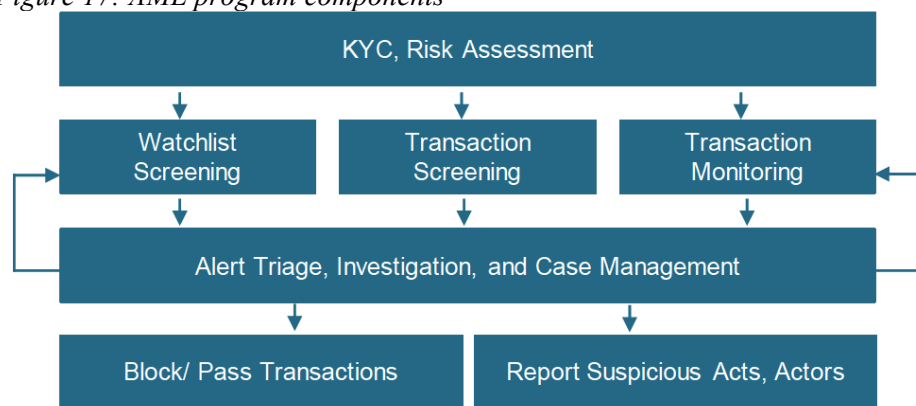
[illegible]igure 17: AML program components

KYC, Risk Assessment

Watchlist Screening

Transaction Screening

Transaction Monitoring

Alert Triage, Investigation, and Case Management

Block/ Pass Transactions

Report Suspicious Acts, Actors